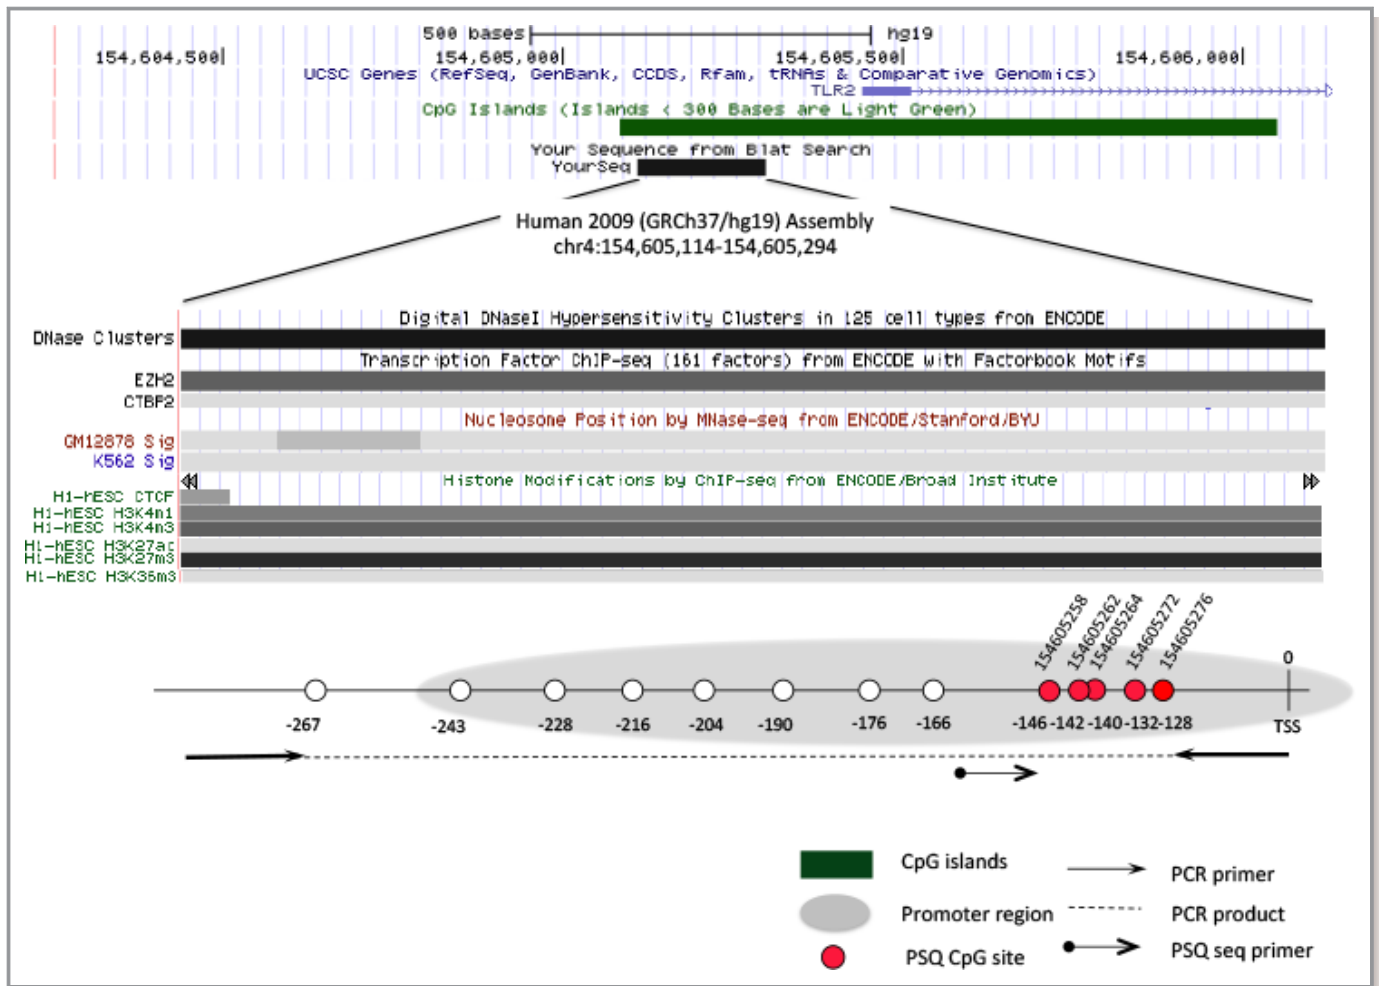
500 bases hg19
154,604,500 154,605,000 154,605,500 154,606,000
UCSC Genes (RefSeq, GenBank, CCDS, Rfam, tRNAs & Comparative Genomics)
TLR2
CpG Islands (Islands < 300 Bases are Light Green)
Your Sequence from Blat Search
YourSeq

Human 2009 (GRCh37/hg19) Assembly
chr4:154,605,114-154,605,294

Digital DNaseI Hypersensitivity Clusters in 125 cell types from ENCODE
DNase Clusters
Transcription Factor ChIP-seq (161 factors) from ENCODE with Factorbook Motifs
EZH2
CTBP2
Nucleosome Position by MNase-seq from ENCODE/Stanford/BYU
GM12878 Sig
K562 Sig
Histone Modifications by ChIP-seq from ENCODE/Broad Institute
H1-hESC CTCF
H1-hESC H3K4m1
H1-hESC H3K4m3
H1-hESC H3K27ac
H1-hESC H3K27m3
H1-hESC H3K36m3

154605258 154605262 154605264 154605272 154605276
0
-267 -243 -228 -216 -204 -190 -176 -166 -146 -142 -140 -132 -128 TSS

CpG islands
Promoter region
PSQ CpG site
PCR primer
PCR product
PSQ seq primer